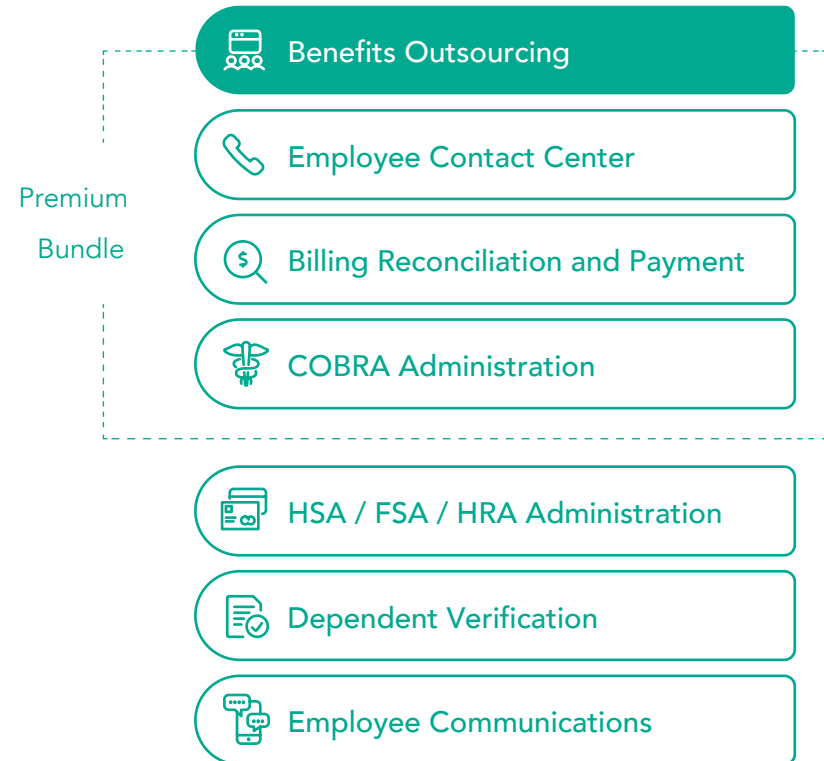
Benefits Outsourcing

Employee Contact Center

Premium Bundle

Billing Reconciliation and Payment

COBRA Administration

HSA / FSA / HRA Administration

Dependent Verification

Employee Communications